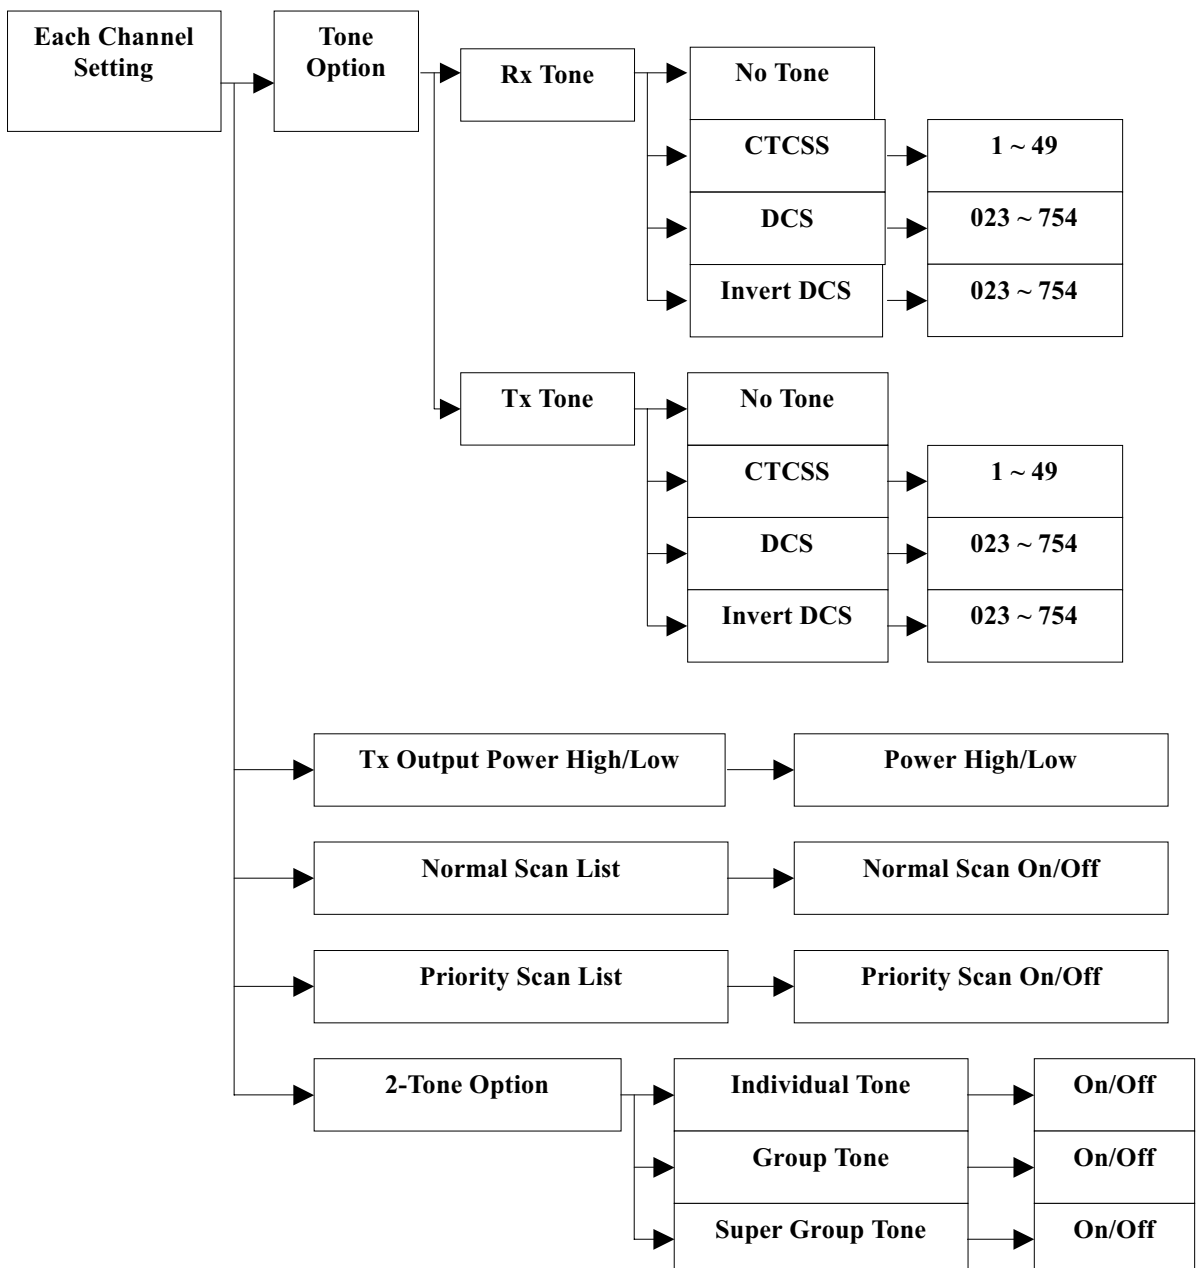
Each Channel Setting

Tone Option

Rx Tone

No Tone

CTCSS

1 ~ 49

DCS

023 ~ 754

Invert DCS

023 ~ 754

Tx Tone

No Tone

CTCSS

1 ~ 49

DCS

023 ~ 754

Invert DCS

023 ~ 754

Tx Output Power High/Low

Power High/Low

Normal Scan List

Normal Scan On/Off

Priority Scan List

Priority Scan On/Off

2-Tone Option

Individual Tone

On/Off

Group Tone

On/Off

Super Group Tone

On/Off